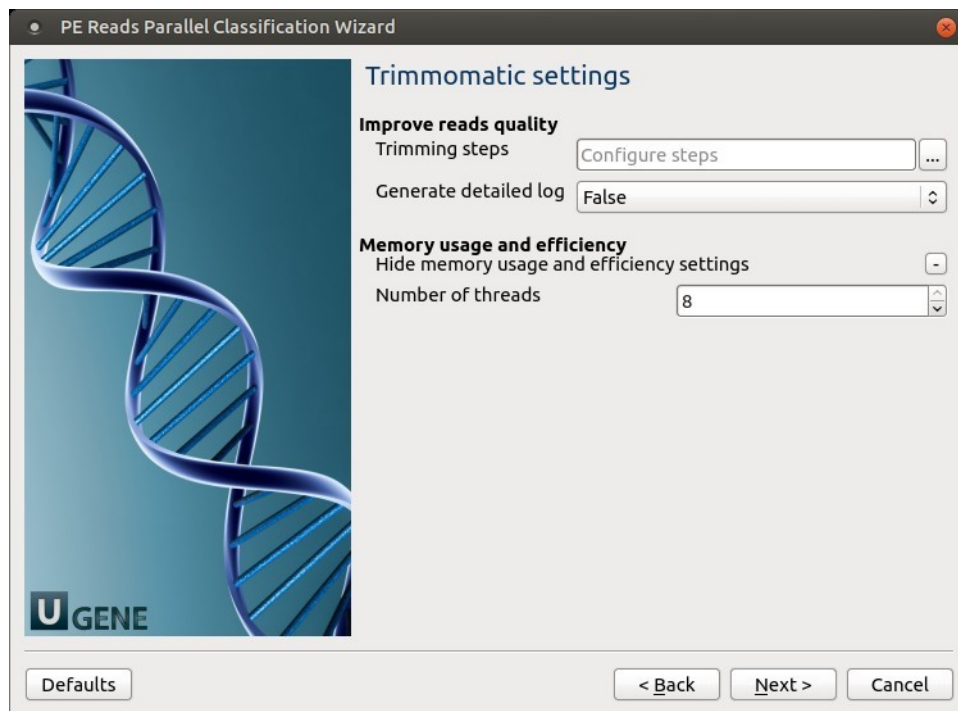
PE Reads Parallel Classification Wizard

Trimmomatic settings

Improve reads quality

Trimming steps Configure steps ...

Generate detailed log False

Memory usage and efficiency

Hide memory usage and efficiency settings -

Number of threads 8

UGENE

Defaults

< Back

Next >

Cancel